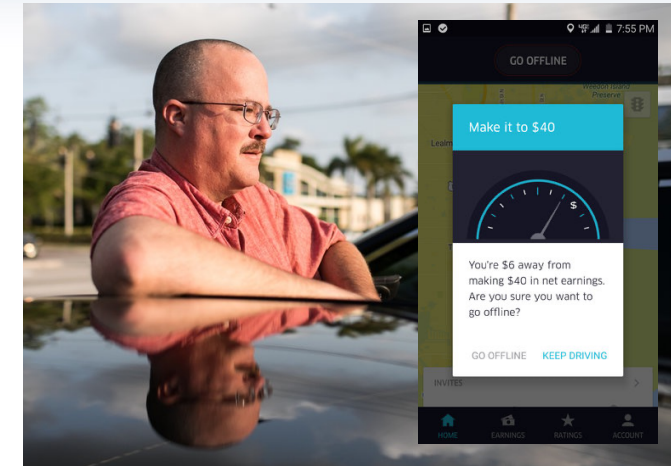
7:55 PM

GO OFFLINE

Weston Trails Preserve

Make it to $40

$

You're $6 away from making $40 in net earnings. Are you sure you want to go offline?

GO OFFLINE KEEP DRIVING

INVITES

HOME EARNINGS RATINGS ACCOUNT